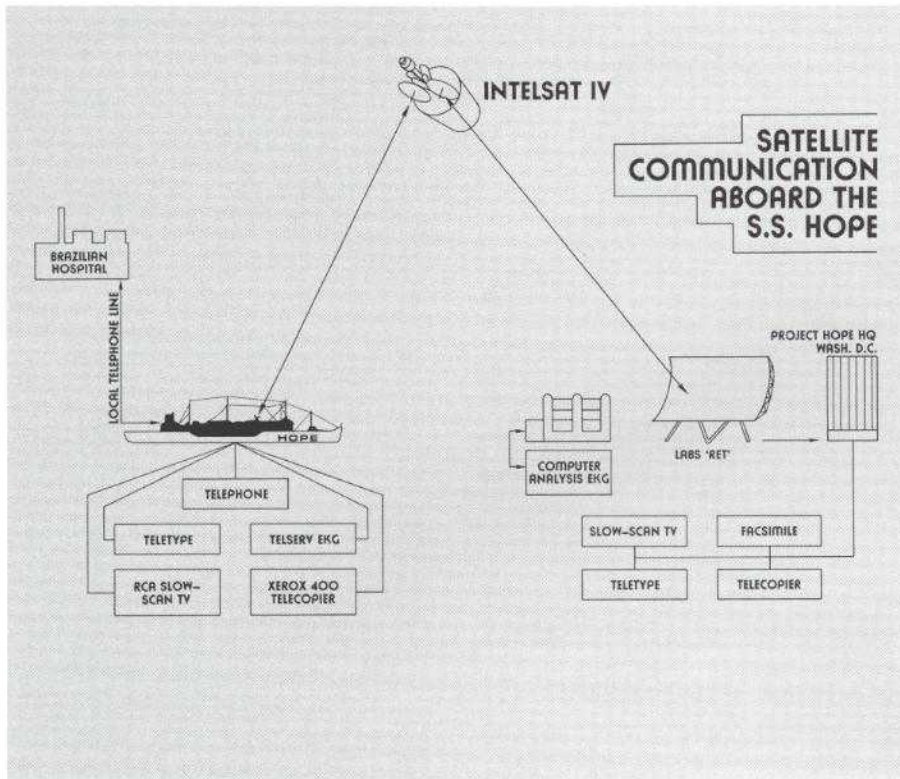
INTELSAT IV

SATELLITE COMMUNICATION ABOARD THE S.S. HOPE

BRAZILIAN HOSPITAL

LOCAL TELEPHONE LINE

HOPE

TELEPHONE

TELETYPE

TELSERV EKG

RCA SLOW-SCAN TV

XEROX 400 TELECOPIER

PROJECT HOPE HQ WASH. D.C.

COMPUTER ANALYSIS EKG

LABS 'RET'

SLOW-SCAN TV

FACSIMILE

TELETYPE

TELECOPIER